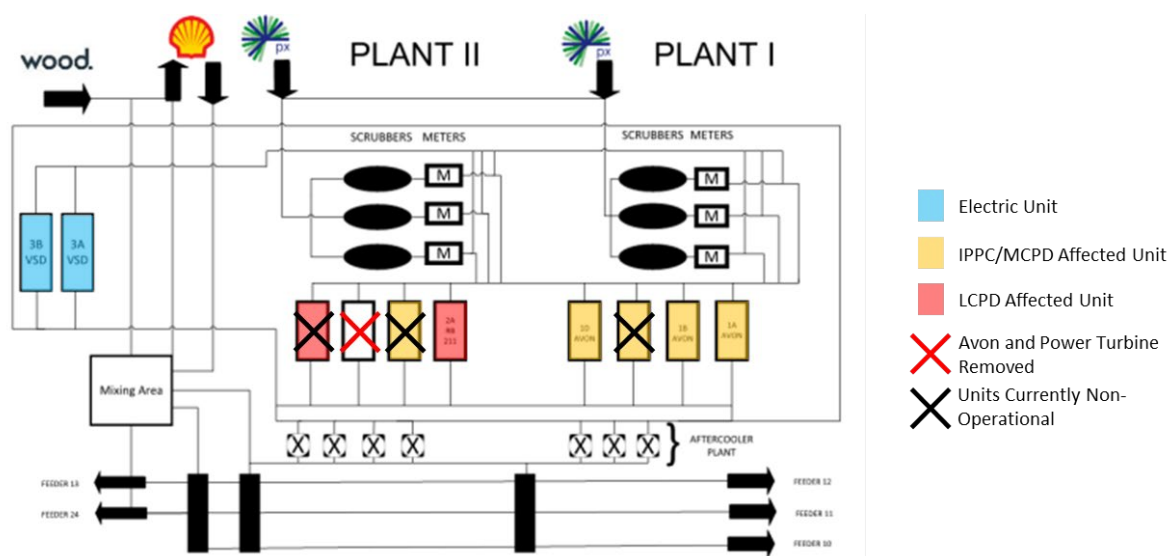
wood.

px

PLANT II

px

PLANT I

SCRUBBERS METERS

SCRUBBERS METERS

M
M
M

M
M
M

3B VSD

3A VSD

2A RB 211

1D AVON

1B AVON

1A AVON

Mixing Area

AFTERCOOLER PLANT

FEEDER 13
FEEDER 24

FEEDER 12
FEEDER 11
FEEDER 10

Electric Unit

IPPC/MCPD Affected Unit

LCPD Affected Unit

Avon and Power Turbine Removed

Units Currently Non-Operational